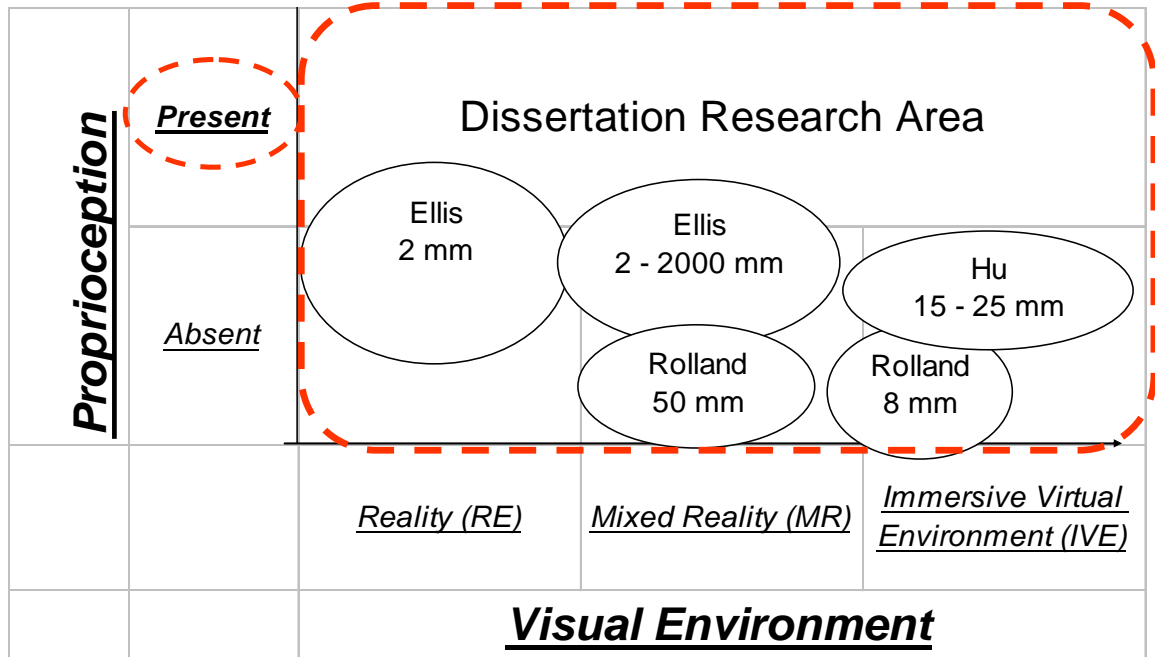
Proprioception

Present

Dissertation Research Area

Absent

Ellis
2 mm

Ellis
2 - 2000 mm

Hu
15 - 25 mm

Rolland
50 mm

Rolland
8 mm

Reality (RE)

Mixed Reality (MR)

Immersive Virtual Environment (IVE)

Visual Environment